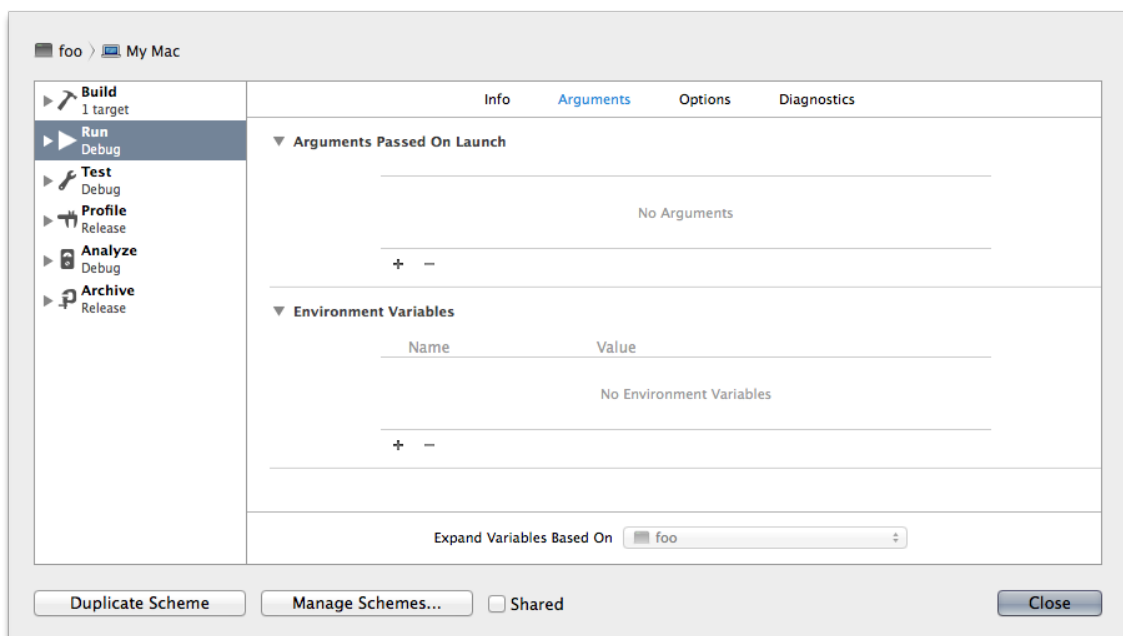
foo 〉 My Mac

Build
1 target
Run
Debug
Test
Debug
Profile
Release
Analyze
Debug
Archive
Release

Info Arguments Options Diagnostics

Arguments Passed On Launch

No Arguments

+ −

Environment Variables

| Name | Value |
|---|---|
| No Environment Variables | |

+ −

Expand Variables Based On foo

Duplicate Scheme
Manage Schemes...
Shared
Close